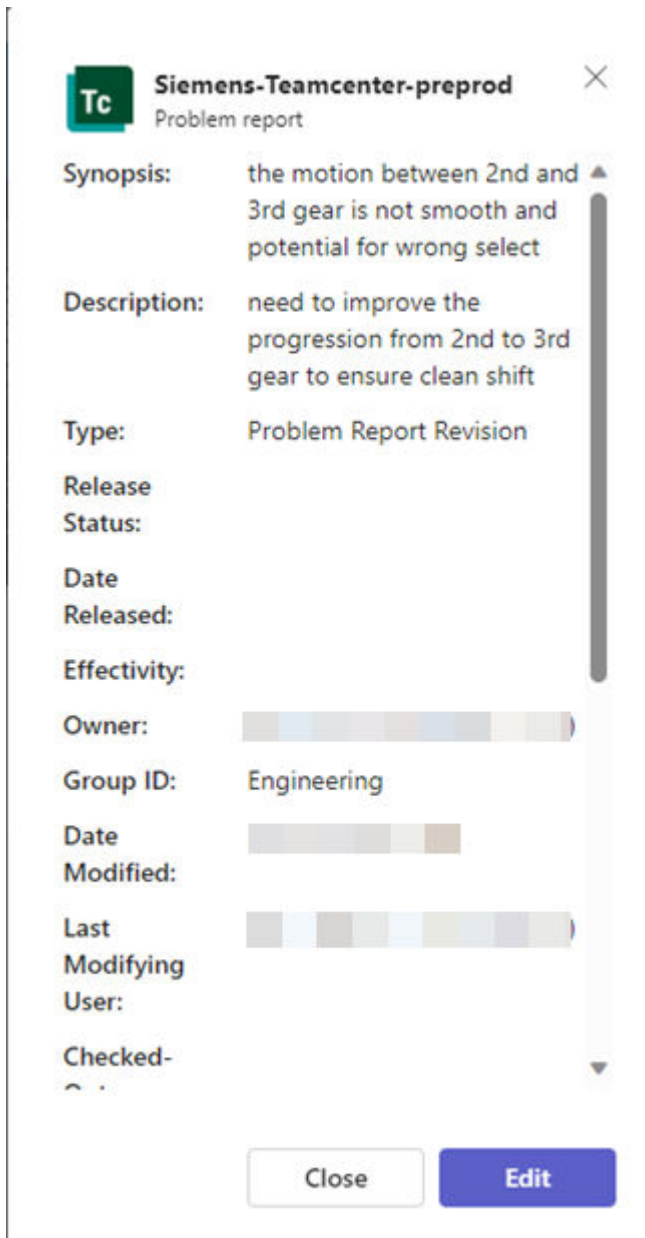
Tc

Siemens-Teamcenter-preprod
Problem report

| | |
|---|---|
| Synopsis: | the motion between 2nd and 3rd gear is not smooth and potential for wrong select |
| Description: | need to improve the progression from 2nd to 3rd gear to ensure clean shift |
| Type: | Problem Report Revision |
| Release Status: | |
| Date Released: | |
| Effectivity: | |
| Owner: | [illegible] |
| Group ID: | Engineering |
| Date Modified: | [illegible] |
| Last Modifying User: | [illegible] |
| Checked-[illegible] | |

Close
Edit